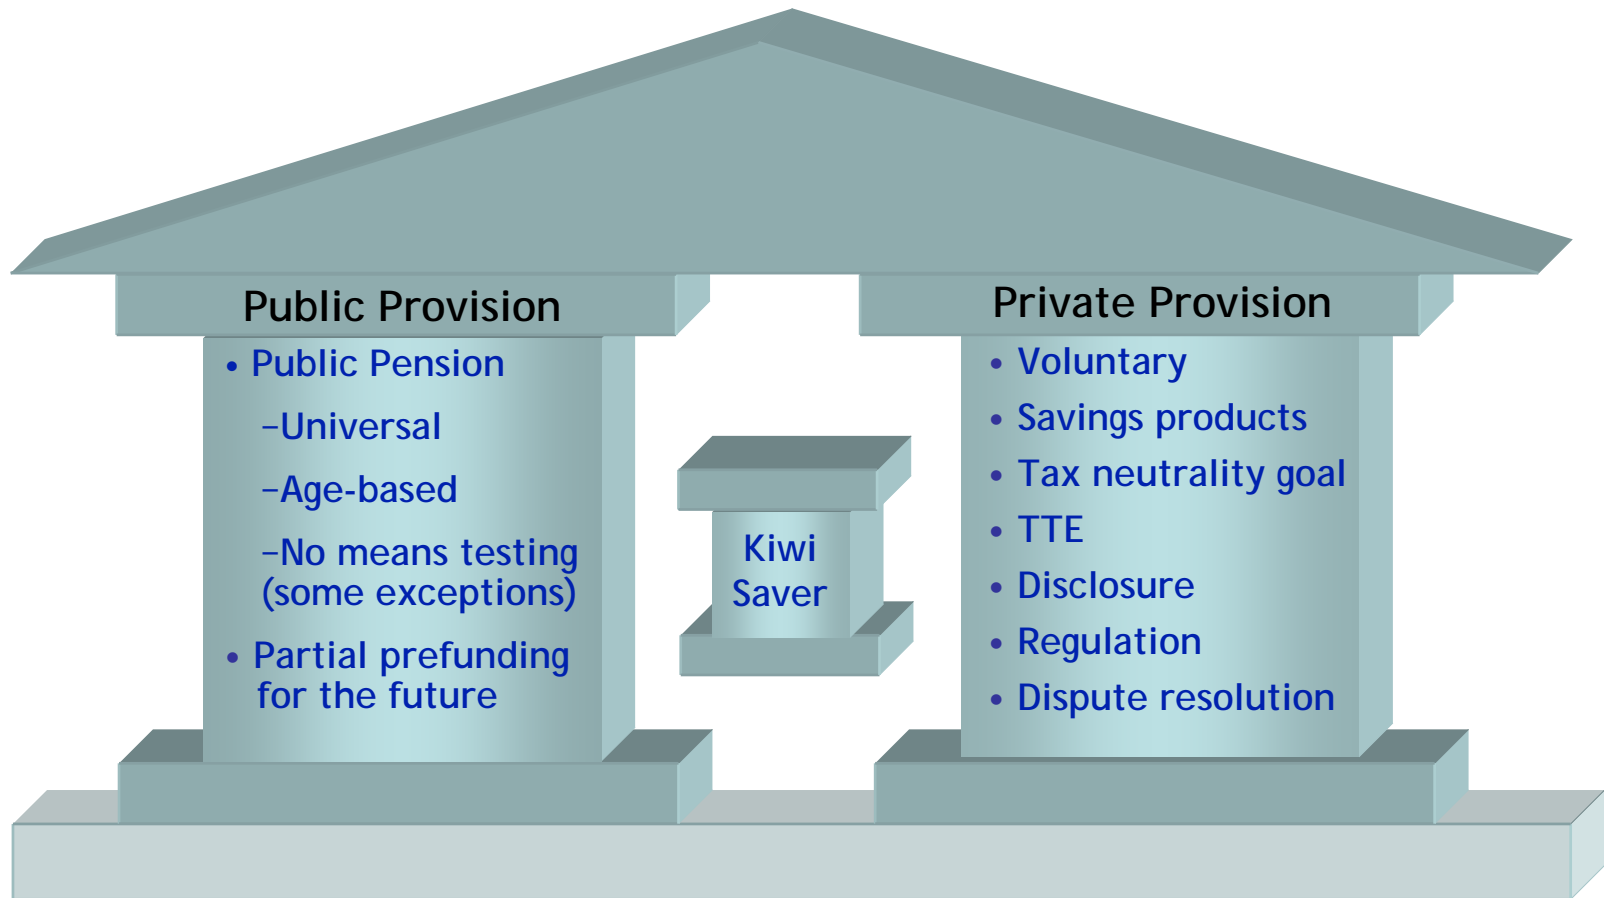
Public Provision

• Public Pension

–Universal

–Age-based

–No means testing (some exceptions)

• Partial prefunding for the future

Kiwi Saver

Private Provision

• Voluntary

• Savings products

• Tax neutrality goal

• TTE

• Disclosure

• Regulation

• Dispute resolution